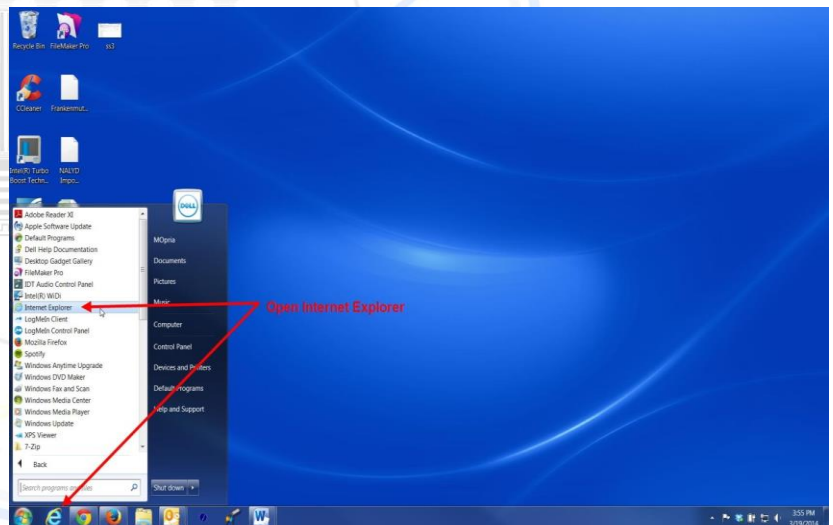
Recycle Bin FileMaker Pro ss3

CCleaner Frankenmut...

Intel(R) Turbo Boost Techn... NALYD Impo...

DELL

Adobe Reader XI
Apple Software Update
Default Programs
Dell Help Documentation
Desktop Gadget Gallery
FileMaker Pro
IDT Audio Control Panel
Intel(R) WiDi
Internet Explorer
LogMeIn Client
LogMeIn Control Panel
Mozilla Firefox
Spotify
Windows Anytime Upgrade
Windows DVD Maker
Windows Fax and Scan
Windows Media Center
Windows Media Player
Windows Update
XPS Viewer
7-Zip

Back

Search programs and files

MOpria
Documents
Pictures
Music
Computer
Control Panel
Devices and Printers
Default Programs
Help and Support

Shut down

Open Internet Explorer

3:55 PM
3/19/2014